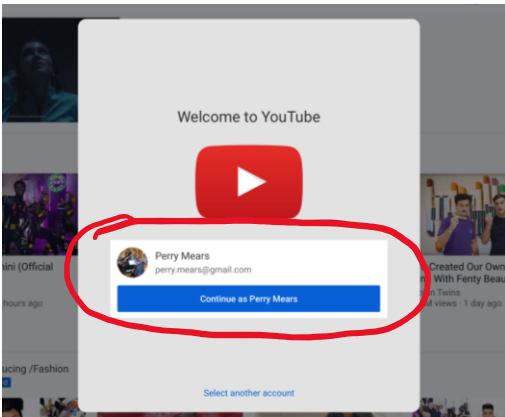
Welcome to YouTube

Perry Mears
perry.mears@gmail.com

Continue as Perry Mears

Select another account

nini (Official

hours ago

ucing /Fashion

Created Our Own
With Fenty Beau

Twins

4 views • 1 day ago